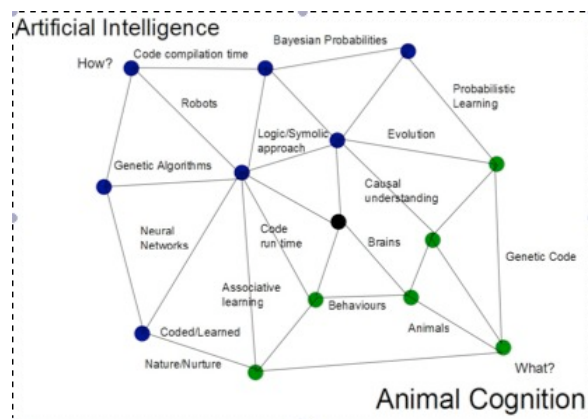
Artificial Intelligence

How?

Code compilation time

Bayesian Probabilities

Robots

Probabilistic Learning

Logic/Symolic approach

Evolution

Genetic Algorithms

Causal understanding

Neural Networks

Code run time

Brains

Genetic Code

Associative learning

Behaviours

Animals

Coded/Learned

Nature/Nurture

What?

Animal Cognition